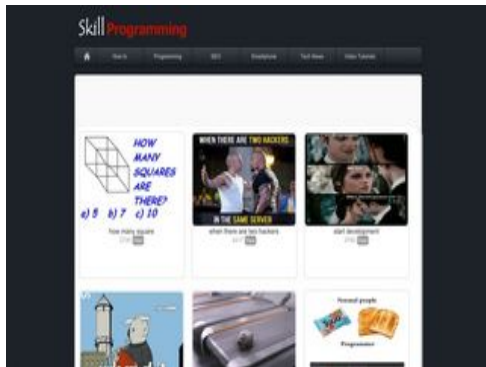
Skill Programming

How to Programming SEO Smartphone Tech News Video Tutorials

HOW MANY SQUARES ARE THERE?
a) 5 b) 7 c) 10

how many square

WHEN THERE ARE TWO HACKERS
IN THE SAME SERVER

when there are two hackers

start development

Normal people

Programmer